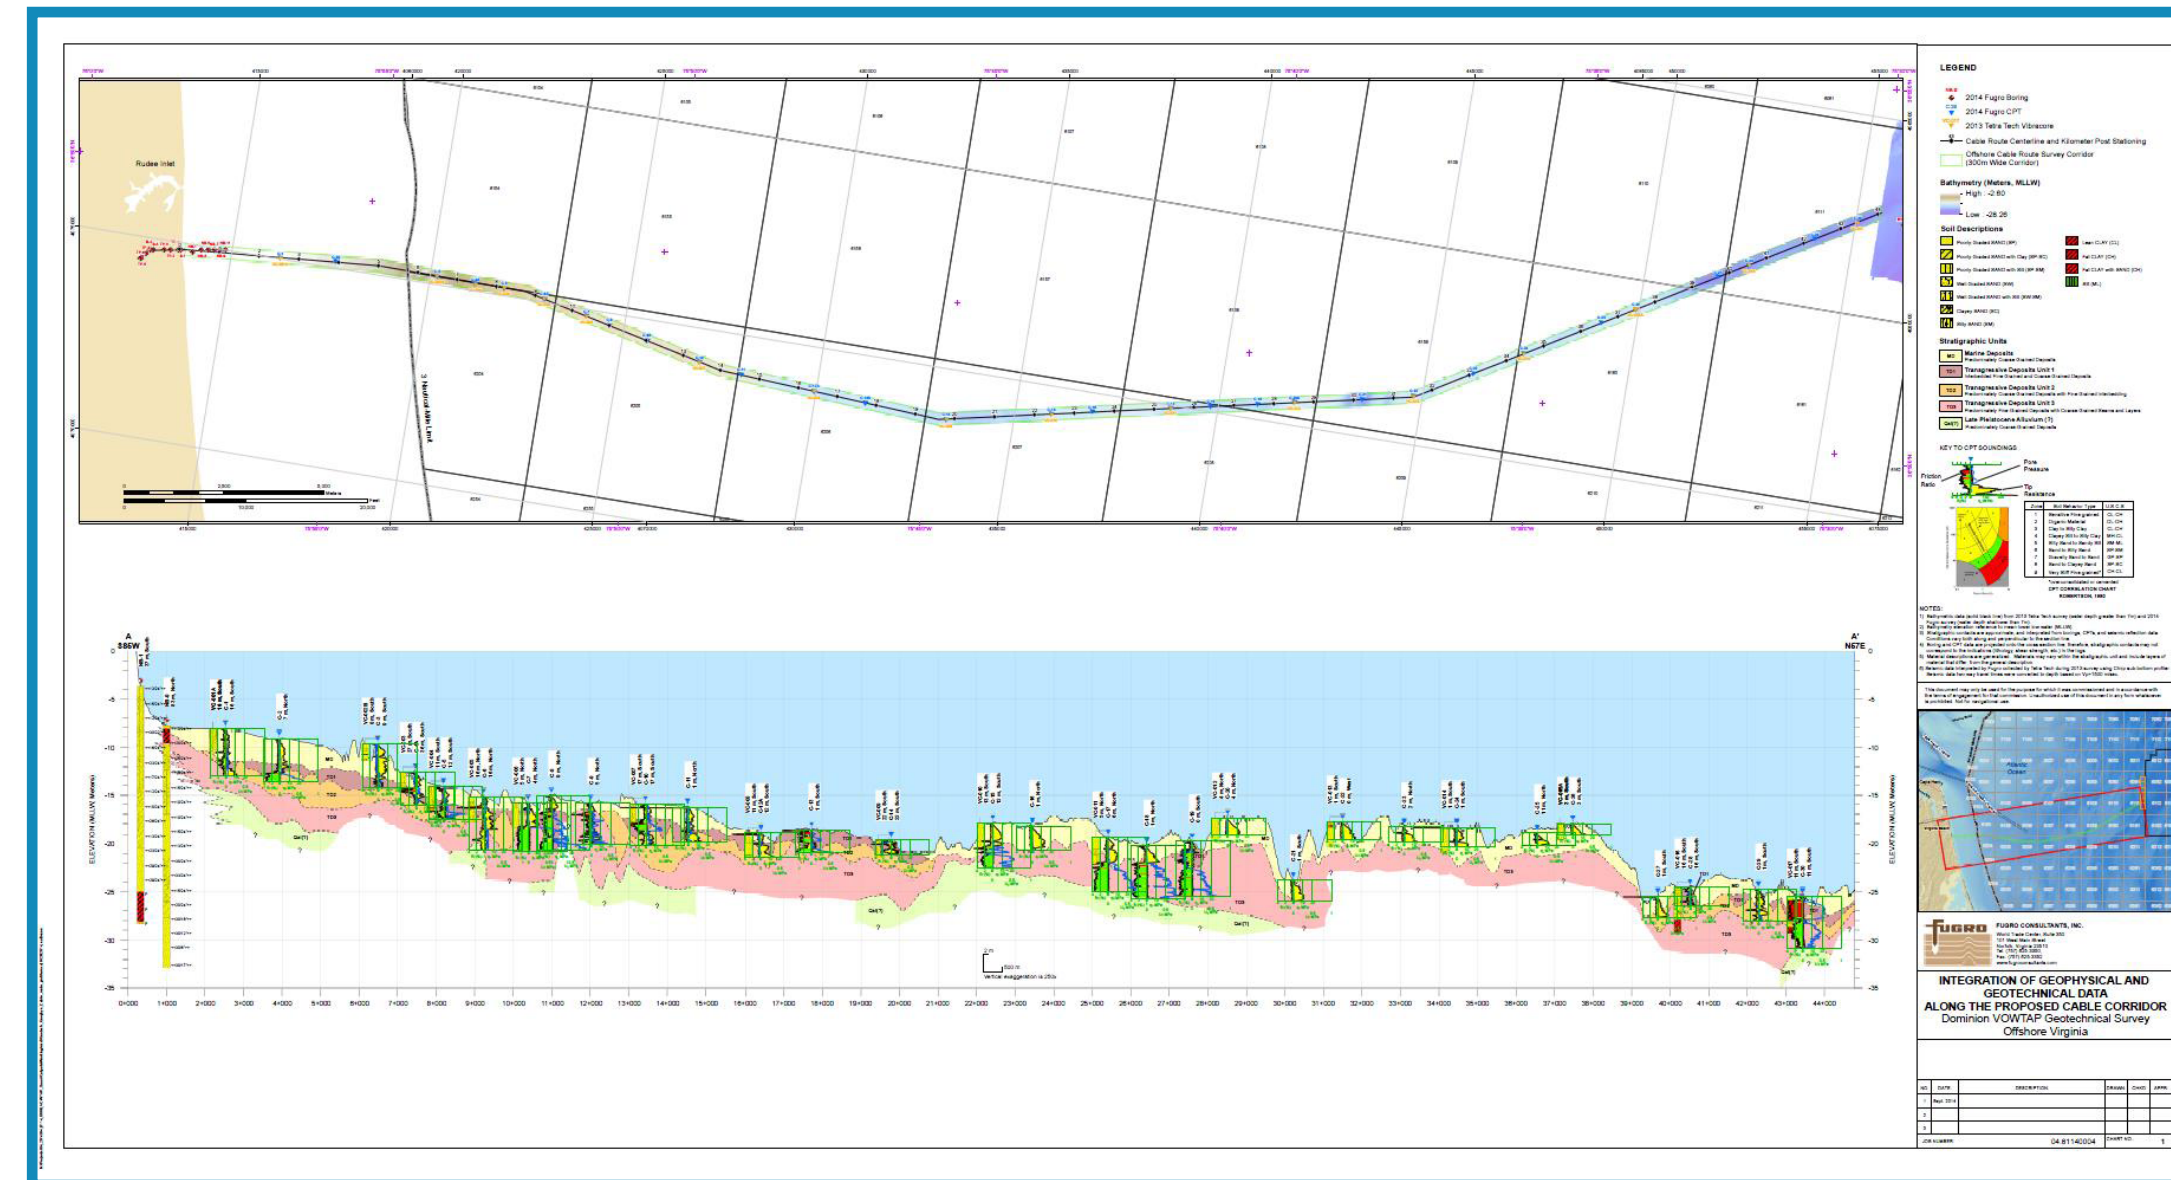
LEGEND

2014 Fugro Boring
2014 Fugro CPT
2013 Tetra Tech Vibracore
Cable Route Centerline and Kilometer Post Stationing
Offshore Cable Route Survey Corridor (300m Wide Corridor)

Bathymetry (Meters, MLLW)
High : -2.60
Low : -28.26

Soil Descriptions

Stratigraphic Units
Marine Deposits
Transgressive Deposits Unit 1
Transgressive Deposits Unit 2
Transgressive Deposits Unit 3
Late Pleistocene Alluvium (?)

KEY TO CPT SOUNDINGS
Pore Pressure
Friction Ratio
Tip Resistance

CPT CORRELATION CHART

NOTES:

Rudee Inlet

3 Nautical Mile Limit

A
S86W

A'
N67E

ELEVATION (MLLW, Meters)

MD
TD1
TD2
TD3
Qal(?)

0 -5 -10 -15 -20 -25 -30 -35

0+000 1+000 2+000 3+000 4+000 5+000 6+000 7+000 8+000 9+000 10+000 11+000 12+000 13+000 14+000 15+000 16+000 17+000 18+000 19+000 20+000 21+000 22+000 23+000 24+000 25+000 26+000 27+000 28+000 29+000 30+000 31+000 32+000 33+000 34+000 35+000 36+000 37+000 38+000 39+000 40+000 41+000 42+000 43+000 44+000

Vertical exaggeration is 250x

Atlantic Ocean

FUGRO
FUGRO CONSULTANTS, INC.

INTEGRATION OF GEOPHYSICAL AND GEOTECHNICAL DATA ALONG THE PROPOSED CABLE CORRIDOR
Dominion VOWTAP Geotechnical Survey
Offshore Virginia

| NO. | DATE | DESCRIPTION | DRAWN | CHKD | APPR |
|---|---|---|---|---|---|
| 1 | Sept. 2014 | | | | |
| 2 | | | | | |
| 3 | | | | | |

JOB NUMBER: 04.81140004
CHART NO.: 1